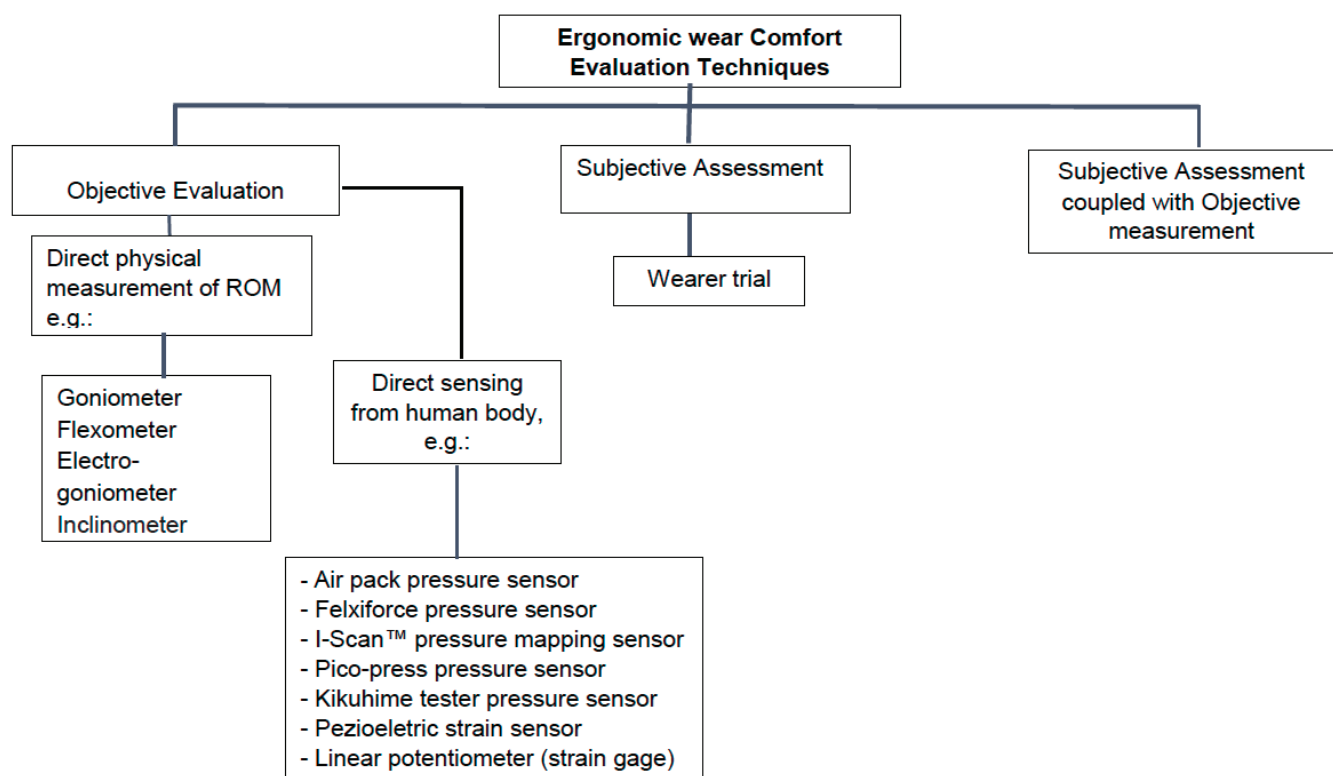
Ergonomic wear Comfort Evaluation Techniques

Objective Evaluation

Direct physical measurement of ROM e.g.:

Goniometer
Flexometer
Electro-goniometer
Inclinometer

Direct sensing from human body, e.g.:

- Air pack pressure sensor
- Felxiforce pressure sensor
- I-Scan™ pressure mapping sensor
- Pico-press pressure sensor
- Kikuhime tester pressure sensor
- Pezioeletric strain sensor
- Linear potentiometer (strain gage)

Subjective Assessment

Wearer trial

Subjective Assessment coupled with Objective measurement